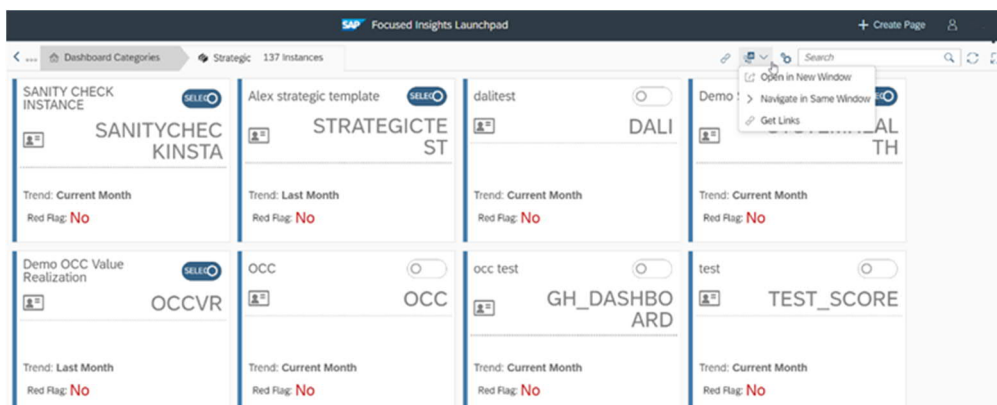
SAP Focused Insights Launchpad

+ Create Page

Dashboard Categories

Strategic 137 Instances

Search

Open in New Window
Navigate in Same Window
Get Links

SANITY CHECK INSTANCE
SELEC
SANITYCHECKINSTA
Trend: Current Month
Red Flag: No

Alex strategic template
SELEC
STRATEGICTEST
Trend: Last Month
Red Flag: No

dalitest
DALI
Trend: Current Month
Red Flag: No

Demo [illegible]
SELEC
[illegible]ALTH
Trend: Current Month
Red Flag: No

Demo OCC Value Realization
SELEC
OCCVR
Trend: Last Month
Red Flag: No

OCC
OCC
Trend: Current Month
Red Flag: No

occ test
GH_DASHBOARD
Trend: Current Month
Red Flag: No

test
TEST_SCORE
Trend: Current Month
Red Flag: No